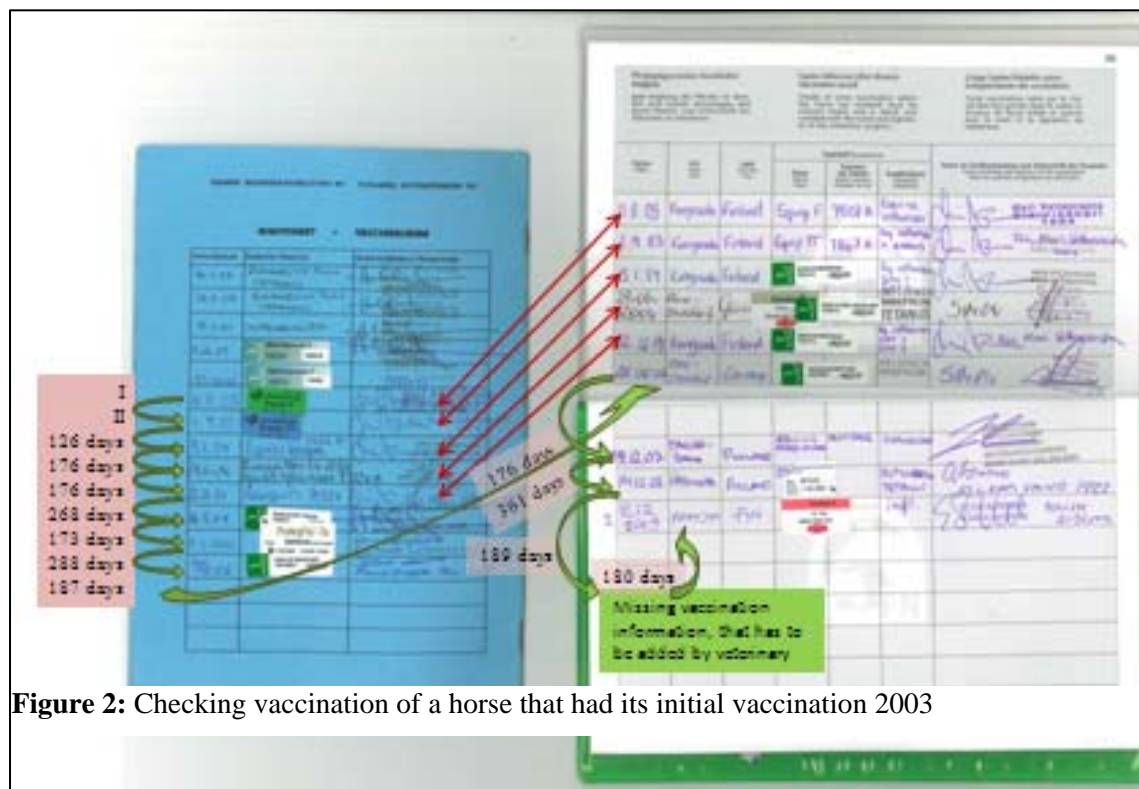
I
II
126 days
176 days
176 days
268 days
173 days
288 days
187 days

176 days
361 days
189 days
180 days

Missing vaccination information, that has to be added by veterinary

**Figure 2:** Checking vaccination of a horse that had its initial vaccination 2003